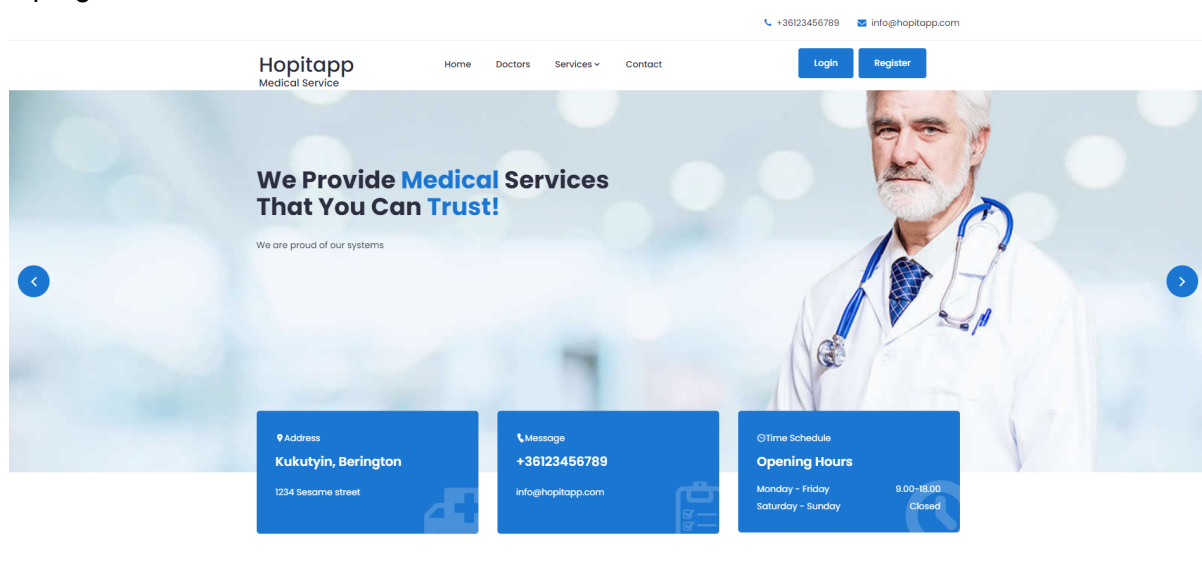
+36123456789 info@hopitapp.com

Hopitapp
Medical Service

Home Doctors Services Contact

Login Register

We Provide Medical Services That You Can Trust!

We are proud of our systems

Address
Kukutyin, Berington
1234 Sesame street

Message
+36123456789
info@hopitapp.com

Time Schedule
Opening Hours
Monday - Friday 9.00-18.00
Saturday - Sunday Closed